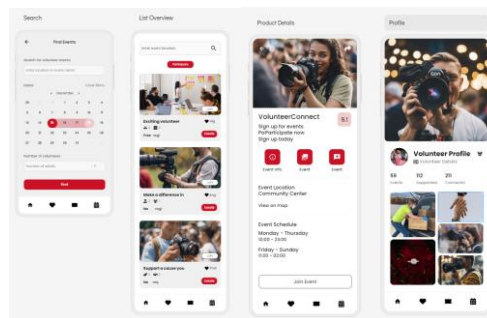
Search

Find Events

Search for volunteer events

Enter location or event name

Dates

November

Clear filters

Number of volunteers

Find

List Overview

Enter event location

Participate

Exciting volunteer

Make a difference in

Support a cause you

Product Details

VolunteerConnect

Sign up for events
ParParticipate now
Sign up today

Event info

Event

Event

Event Location
Community Center

View on map

Event Schedule

Monday - Thursday
10:00 - 22:00

Friday - Sunday
11:00 - 22:00

Join Event

Profile

Volunteer Profile

Volunteer Details

56

10

20